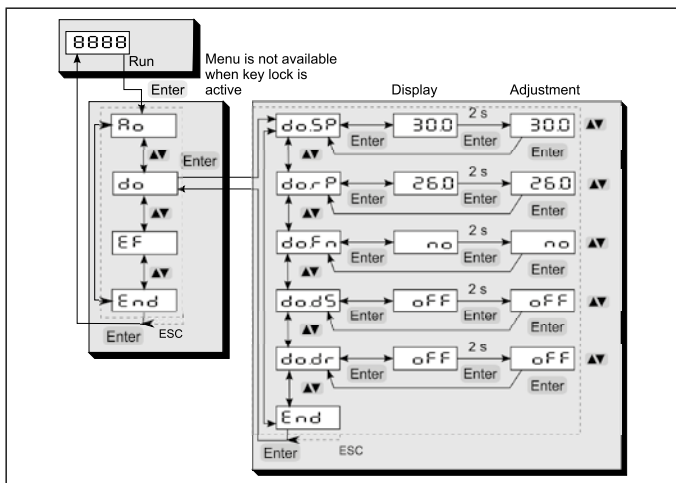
8888
Run
Menu is not available when key lock is active
Enter
Display
Adjustment
Ao
Enter
do
EF
End
Enter
ESC
do.SP
Enter
30.0
2 s
30.0
Enter
Enter
dorP
Enter
26.0
2 s
26.0
Enter
Enter
doFn
Enter
no
2 s
no
Enter
Enter
dodS
Enter
oFF
2 s
oFF
Enter
Enter
dodr
Enter
oFF
2 s
oFF
Enter
Enter
End
Enter
ESC